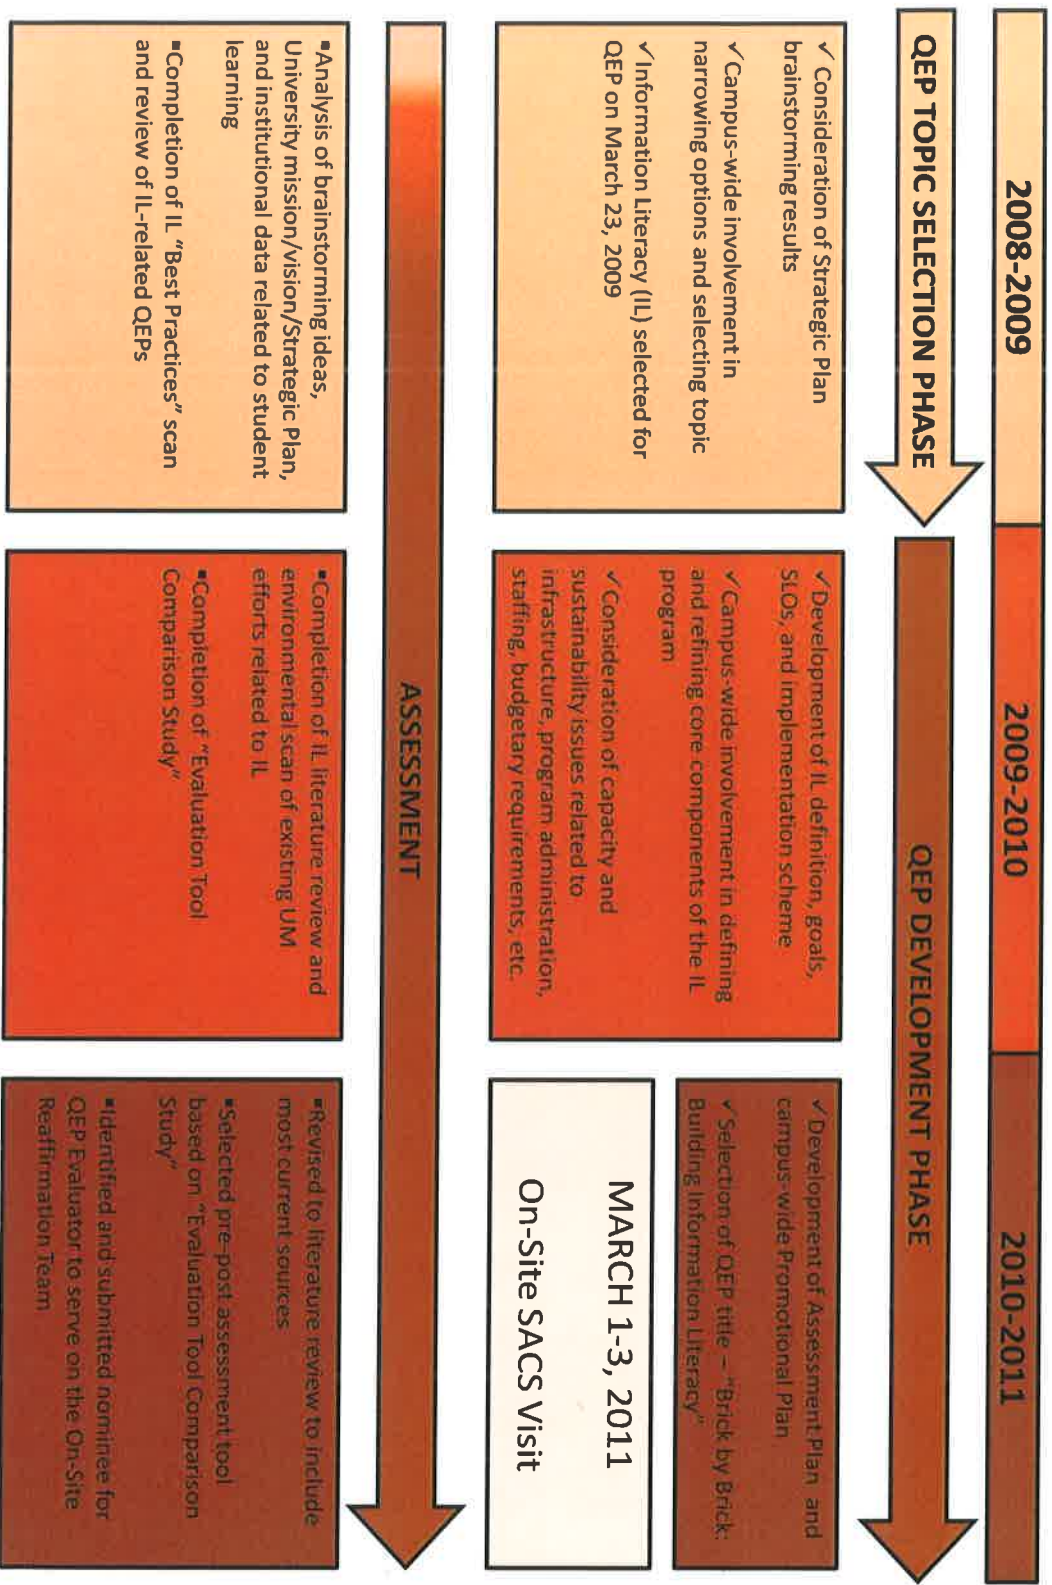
2008-2009

2009-2010

2010-2011

QEP TOPIC SELECTION PHASE

✓Consideration of Strategic Plan brainstorming results

✓Campus-wide involvement in narrowing options and selecting topic

✓Information Literacy (IL) selected for QEP on March 23, 2009

QEP DEVELOPMENT PHASE

✓Development of IL definition, goals, SLOs, and implementation scheme

✓Campus-wide involvement in defining and refining core components of the IL program

✓Consideration of capacity and sustainability issues related to infrastructure, program administration, staffing, budgetary requirements, etc.

✓Development of Assessment Plan and campus-wide Promotional Plan

✓Selection of QEP title – "Brick by Brick: Building Information Literacy"

MARCH 1-3, 2011

On-Site SACS Visit

ASSESSMENT

▪Analysis of brainstorming ideas, University mission/vision/Strategic Plan, and institutional data related to student learning

▪Completion of IL "Best Practices" scan and review of IL-related QEPs

▪Completion of IL literature review and environmental scan of existing UM efforts related to IL

▪Completion of "Evaluation Tool Comparison Study"

▪Revised to literature review to include most current sources

▪Selected pre-post assessment tool based on "Evaluation Tool Comparison Study"

▪Identified and submitted nominee for QEP Evaluator to serve on the On-Site Reaffirmation Team